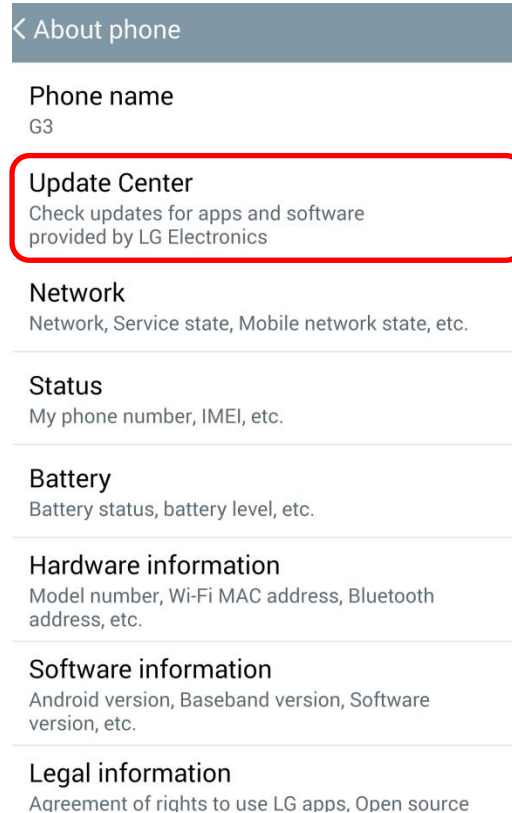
< About phone

Phone name
G3

Update Center
Check updates for apps and software provided by LG Electronics

Network
Network, Service state, Mobile network state, etc.

Status
My phone number, IMEI, etc.

Battery
Battery status, battery level, etc.

Hardware information
Model number, Wi-Fi MAC address, Bluetooth address, etc.

Software information
Android version, Baseband version, Software version, etc.

Legal information
Agreement of rights to use LG apps, Open source